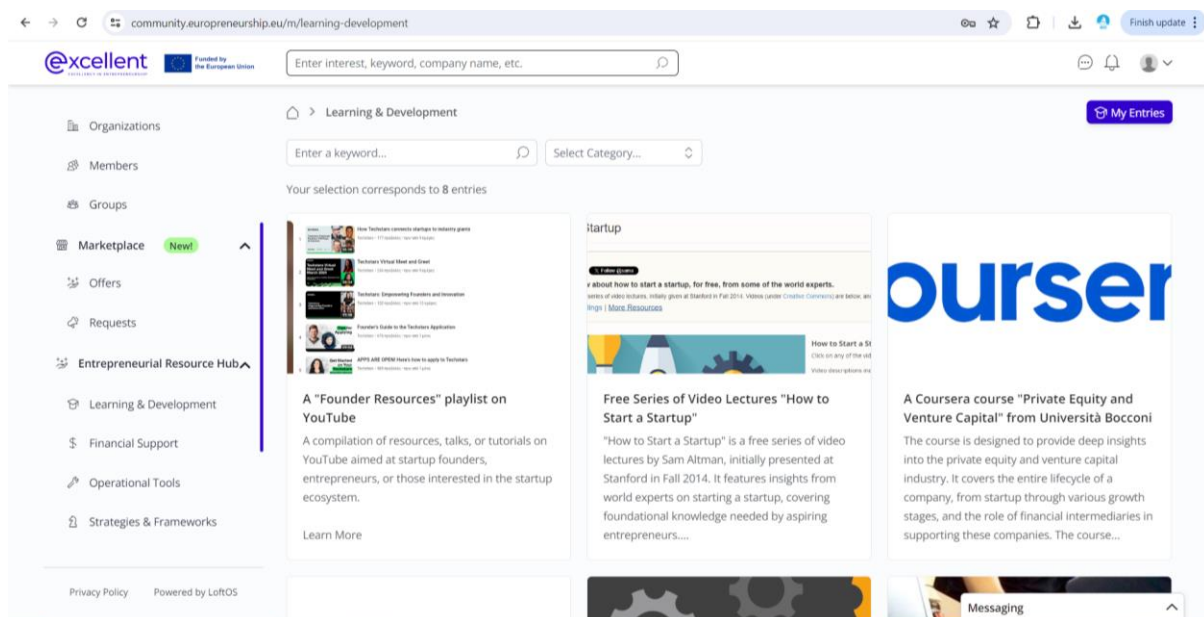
community.europreneurship.eu/m/learning-development

Finish update

excellent

Funded by the European Union

Enter interest, keyword, company name, etc.

Organizations

Members

Groups

Marketplace New!

Offers

Requests

Entrepreneurial Resource Hub

Learning & Development

Financial Support

Operational Tools

Strategies & Frameworks

Privacy Policy Powered by LoftOS

Learning & Development

My Entries

Enter a keyword...

Select Category...

Your selection corresponds to 8 entries

How Techstars connects startups to industry giants

Techstars Virtual Meet and Greet

Techstars: Empowering Founders and Innovation

Founder's Guide to the Techstars Application

APPS ARE OPEN! Here's how to apply to Techstars

A "Founder Resources" playlist on YouTube

A compilation of resources, talks, or tutorials on YouTube aimed at startup founders, entrepreneurs, or those interested in the startup ecosystem.

Learn More

Startup

Follow

about how to start a startup, for free, from some of the world experts.

series of video lectures, initially given at Stanford in 2014. Videos (under Creative Commons) are below, an

lings | More Resources

How to Start a St

Click on any of the vid

Video descriptions in

Free Series of Video Lectures "How to Start a Startup"

"How to Start a Startup" is a free series of video lectures by Sam Altman, initially presented at Stanford in Fall 2014. It features insights from world experts on starting a startup, covering foundational knowledge needed by aspiring entrepreneurs....

ourser

A Coursera course "Private Equity and Venture Capital" from Università Bocconi

The course is designed to provide deep insights into the private equity and venture capital industry. It covers the entire lifecycle of a company, from startup through various growth stages, and the role of financial intermediaries in supporting these companies. The course...

Messaging